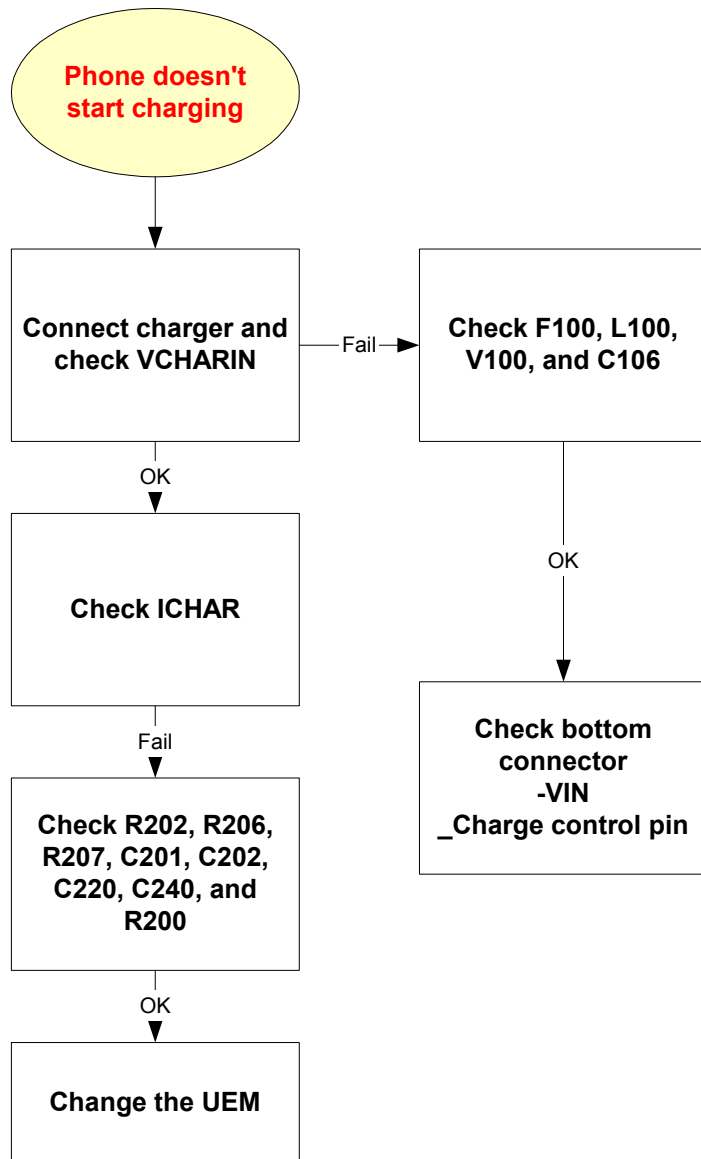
Phone doesn't start charging

Connect charger and check VCHARIN

Fail

Check F100, L100, V100, and C106

OK

Check ICHAR

OK

Check bottom connector
-VIN
_Charge control pin

Fail

Check R202, R206, R207, C201, C202, C220, C240, and R200

OK

Change the UEM